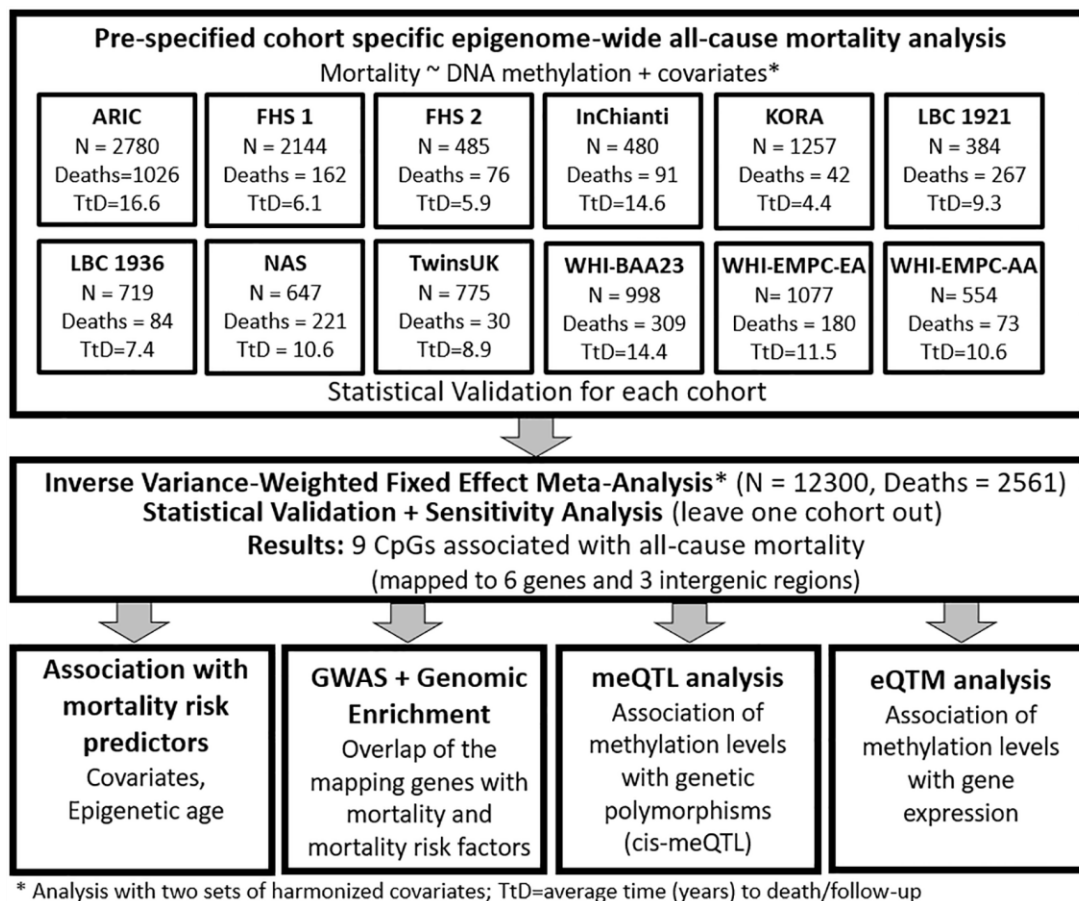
**Pre-specified cohort specific epigenome-wide all-cause mortality analysis**
Mortality ~ DNA methylation + covariates*

**ARIC**
N = 2780
Deaths=1026
TtD=16.6

**FHS 1**
N = 2144
Deaths = 162
TtD=6.1

**FHS 2**
N = 485
Deaths = 76
TtD=5.9

**InChianti**
N = 480
Deaths = 91
TtD=14.6

**KORA**
N = 1257
Deaths = 42
TtD=4.4

**LBC 1921**
N = 384
Deaths = 267
TtD=9.3

**LBC 1936**
N = 719
Deaths = 84
TtD=7.4

**NAS**
N = 647
Deaths = 221
TtD = 10.6

**TwinsUK**
N = 775
Deaths = 30
TtD=8.9

**WHI-BAA23**
N = 998
Deaths = 309
TtD=14.4

**WHI-EMPC-EA**
N= 1077
Deaths = 180
TtD=11.5

**WHI-EMPC-AA**
N= 554
Deaths = 73
TtD=10.6

Statistical Validation for each cohort

**Inverse Variance-Weighted Fixed Effect Meta-Analysis*** (N = 12300, Deaths = 2561)
**Statistical Validation + Sensitivity Analysis** (leave one cohort out)
**Results:** 9 CpGs associated with all-cause mortality
(mapped to 6 genes and 3 intergenic regions)

**Association with mortality risk predictors**
Covariates, Epigenetic age

**GWAS + Genomic Enrichment**
Overlap of the mapping genes with mortality and mortality risk factors

**meQTL analysis**
Association of methylation levels with genetic polymorphisms (cis-meQTL)

**eQTM analysis**
Association of methylation levels with gene expression

* Analysis with two sets of harmonized covariates; TtD=average time (years) to death/follow-up